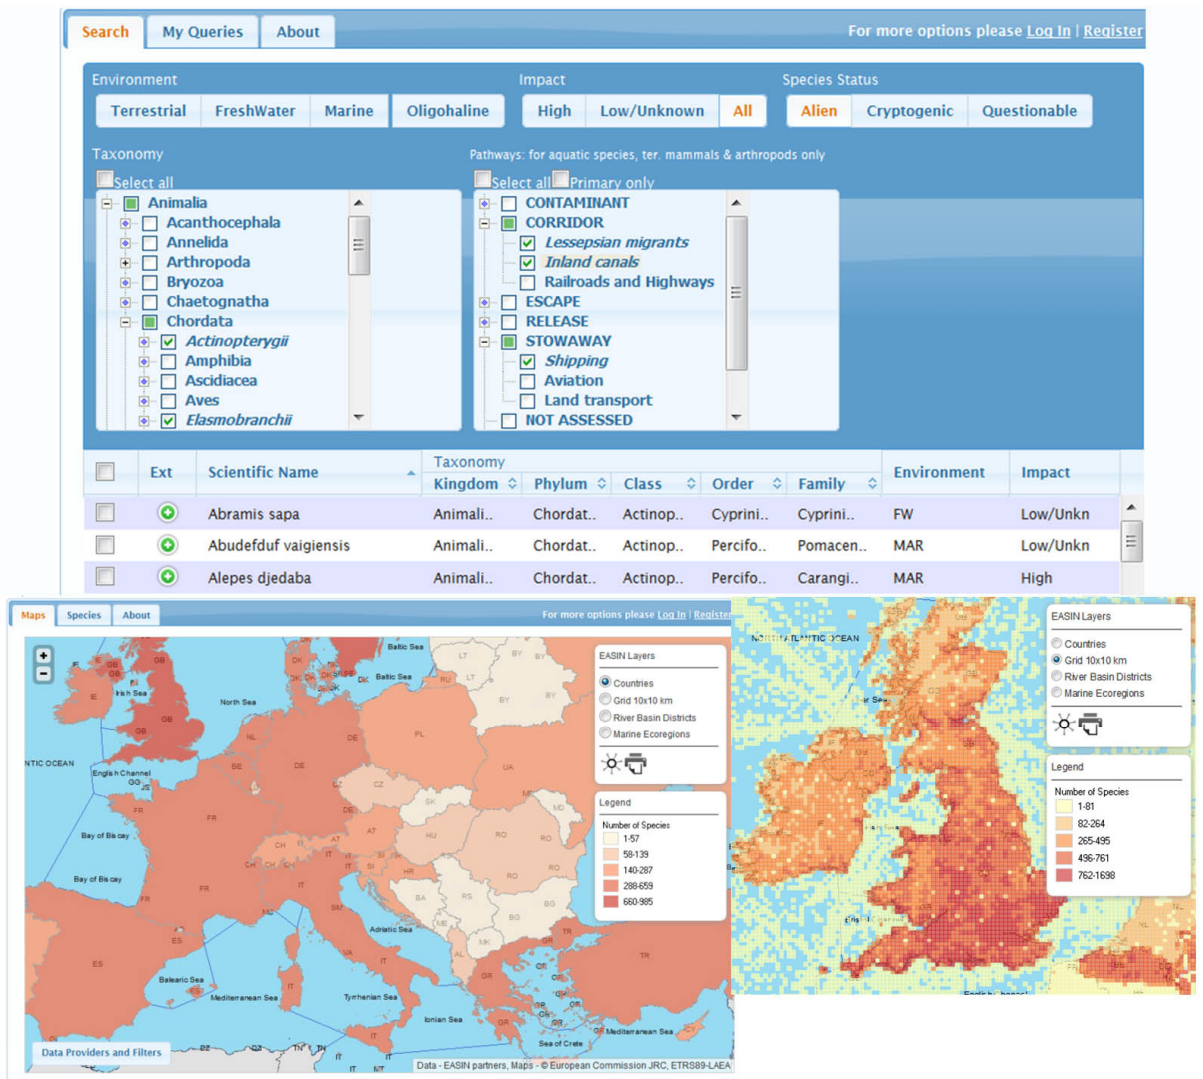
Search | My Queries | About

For more options please Log In | Register

Environment
Terrestrial | FreshWater | Marine | Oligohaline

Impact
High | Low/Unknown | All

Species Status
Alien | Cryptogenic | Questionable

Taxonomy
Select all
Animalia
Acanthocephala
Annelida
Arthropoda
Bryozoa
Chaetognatha
Chordata
Actinopterygii
Amphibia
Ascidiacea
Aves
Elasmobranchii

Pathways: for aquatic species, ter. mammals & arthropods only
Select all Primary only
CONTAMINANT
CORRIDOR
Lessepsian migrants
Inland canals
Railroads and Highways
ESCAPE
RELEASE
STOWAWAY
Shipping
Aviation
Land transport
NOT ASSESSED

| | Ext | Scientific Name | Kingdom | Phylum | Class | Order | Family | Environment | Impact |
|---|---|---|---|---|---|---|---|---|---|
| | | | Taxonomy | | | | | | |
| | | Abramis sapa | Animali.. | Chordat.. | Actinop.. | Cyprini.. | Cyprini.. | FW | Low/Unkn |
| | | Abudefduf vaigiensis | Animali.. | Chordat.. | Actinop.. | Percifo.. | Pomacen.. | MAR | Low/Unkn |
| | | Alepes djedaba | Animali.. | Chordat.. | Actinop.. | Percifo.. | Carangi.. | MAR | High |

Maps | Species | About

For more options please Log In | Register

Baltic Sea
North Sea
Irish Sea
GB
IE
DK
NL
BE
DE
PL
LT
BY
RU
UA
CZ
SK
AT
HU
RO
MD
CH
FR
IT
SI
HR
BA
RS
BG
ME
MK
AL
GR
TR
ES
PT
NTIC OCEAN
English Channel
GG
JE
Bay of Biscay
Adriatic Sea
Balearic Sea
Mediterranean Sea
Tyrrhenian Sea
Ionian Sea
Sea of Crete
MT
DZ
TN
LY
CY

EASIN Layers
Countries
Grid 10x10 km
River Basin Districts
Marine Ecoregions

Legend
Number of Species
1-57
58-139
140-287
288-659
660-985

Data Providers and Filters
Data - EASIN partners, Maps - © European Commission JRC, ETRS89-LAEA

NORTH ATLANTIC OCEAN

EASIN Layers
Countries
Grid 10x10 km
River Basin Districts
Marine Ecoregions

Legend
Number of Species
1-81
82-264
265-495
496-761
762-1698